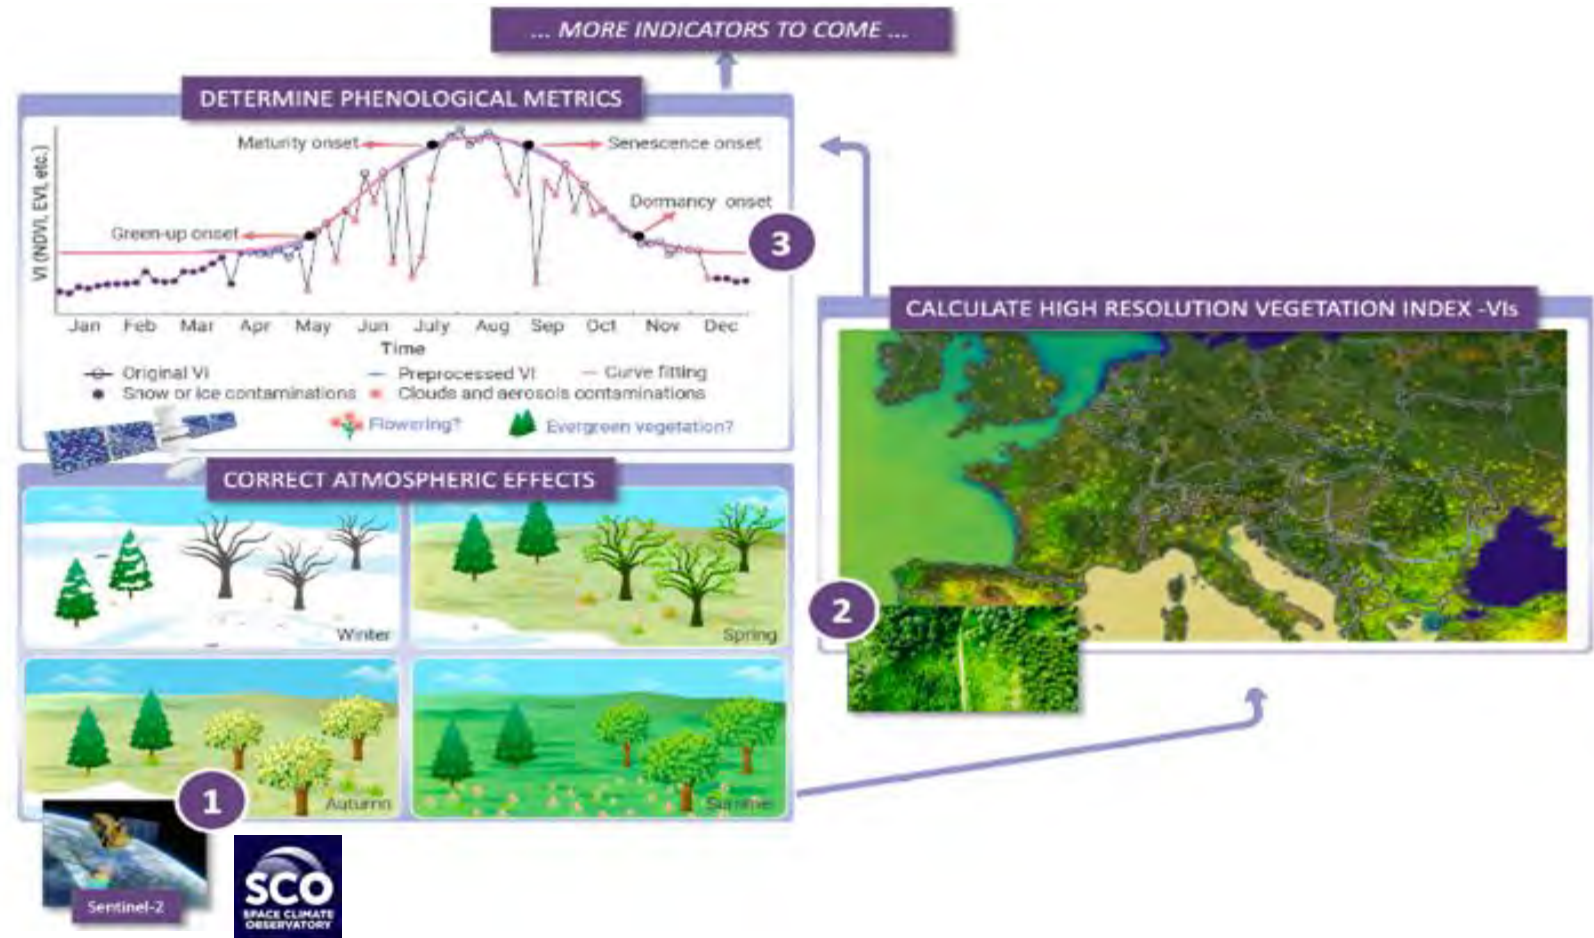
... MORE INDICATORS TO COME ...

DETERMINE PHENOLOGICAL METRICS

VI (NDVI, EVI, etc.)

Maturity onset

Senescence onset

Dormancy onset

Green-up onset

3

Jan Feb Mar Apr May Jun July Aug Sep Oct Nov Dec

Time

Original VI
Snow or ice contaminations
Preprocessed VI
Clouds and aerosols contaminations
Curve fitting

Flowering?

Evergreen vegetation?

CALCULATE HIGH RESOLUTION VEGETATION INDEX -VIs

CORRECT ATMOSPHERIC EFFECTS

Winter

Spring

Autumn

Summer

2

1

Sentinel-2

SCO
SPACE CLIMATE OBSERVATORY